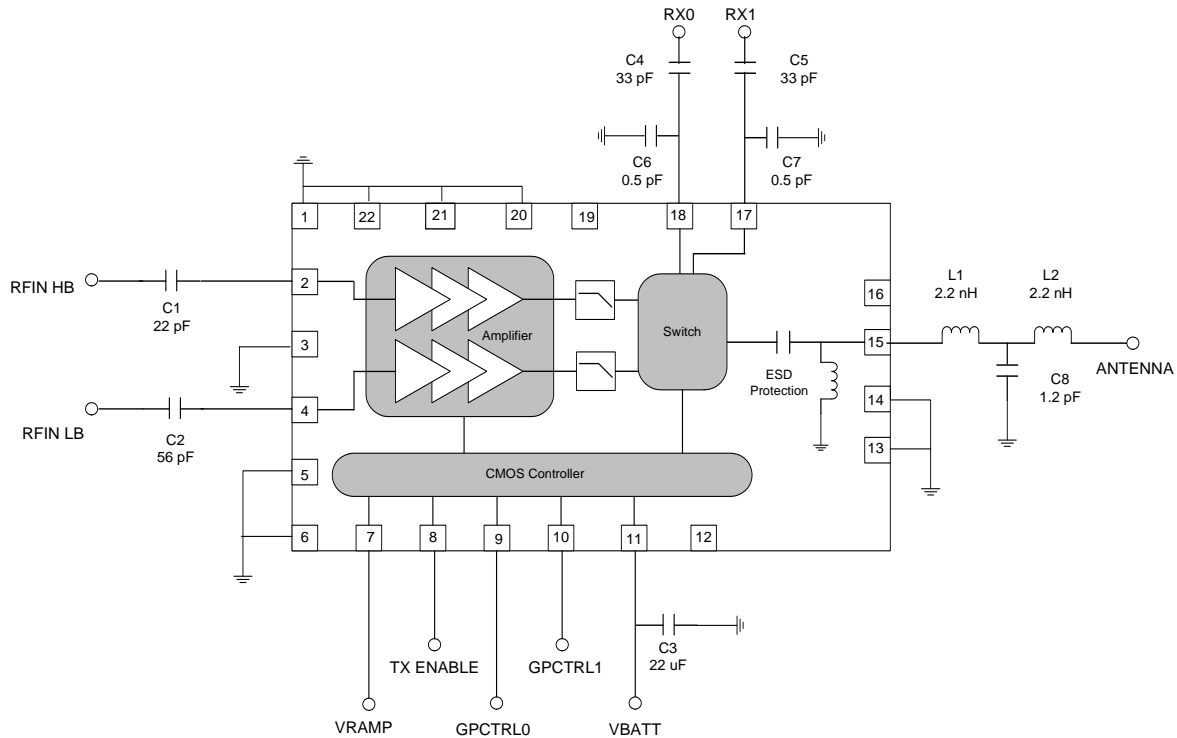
RX0

RX1

C4
33 pF

C5
33 pF

C6
0.5 pF

C7
0.5 pF

1

22

21

20

19

18

17

RFIN HB

C1
22 pF

2

Amplifier

Switch

16

L1
2.2 nH

L2
2.2 nH

3

15

ESD Protection

C8
1.2 pF

ANTENNA

4

14

RFIN LB

C2
56 pF

13

5

CMOS Controller

6

7

8

9

10

11

12

TX ENABLE

GPCTRL1

C3
22 uF

VRAMP

GPCTRL0

VBATT